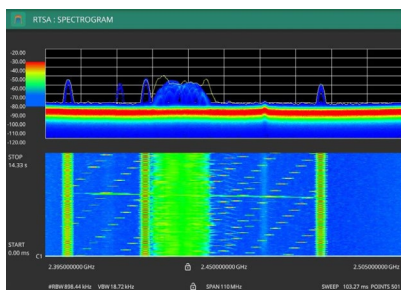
RTSA : SPECTROGRAM

-20.00
-30.00
-40.00
-50.00
-60.00
-70.00
-80.00
-90.00
-100.00
-110.00
-120.00

STOP
14.33 s

START
0.00 ms
C1

2.395000000 GHz
2.450000000 GHz
2.505000000 GHz

#RBW 858.44 kHz VBW 18.72 kHz
SPAN 110 MHz
SWEEP 103.27 ms POINTS 501